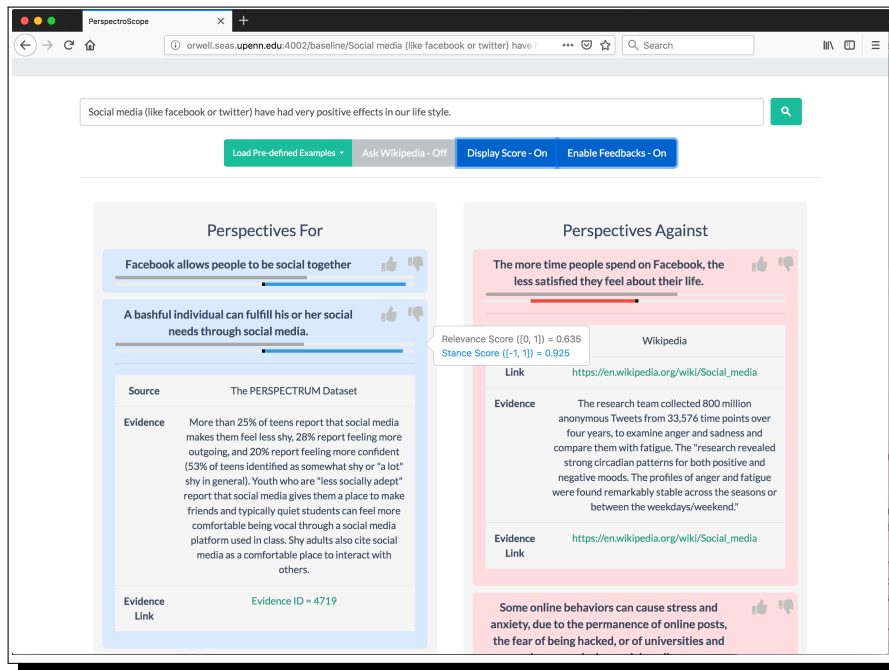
PerspectroScope

orwell.seas.upenn.edu:4002/baseline/Social media (like facebook or twitter) have

Search

Social media (like facebook or twitter) have had very positive effects in our life style.

Load Pre-defined Examples

Ask Wikipedia - Off

Display Score - On

Enable Feedbacks - On

Perspectives For

Facebook allows people to be social together

A bashful individual can fulfill his or her social needs through social media.

Relevance Score ([0, 1]) = 0.635
Stance Score ([-1, 1]) = 0.925

| | |
|---|---|
| Source | The PERSPECTRUM Dataset |
| Evidence | More than 25% of teens report that social media makes them feel less shy, 28% report feeling more outgoing, and 20% report feeling more confident (53% of teens identified as somewhat shy or "a lot" shy in general). Youth who are "less socially adept" report that social media gives them a place to make friends and typically quiet students can feel more comfortable being vocal through a social media platform used in class. Shy adults also cite social media as a comfortable place to interact with others. |
| Evidence Link | Evidence ID = 4719 |

Perspectives Against

The more time people spend on Facebook, the less satisfied they feel about their life.

| | |
|---|---|
| | Wikipedia |
| Link | https://en.wikipedia.org/wiki/Social_media |
| Evidence | The research team collected 800 million anonymous Tweets from 33,576 time points over four years, to examine anger and sadness and compare them with fatigue. The "research revealed strong circadian patterns for both positive and negative moods. The profiles of anger and fatigue were found remarkably stable across the seasons or between the weekdays/weekend." |
| Evidence Link | https://en.wikipedia.org/wiki/Social_media |

Some online behaviors can cause stress and anxiety, due to the permanence of online posts, the fear of being hacked, or of universities and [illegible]